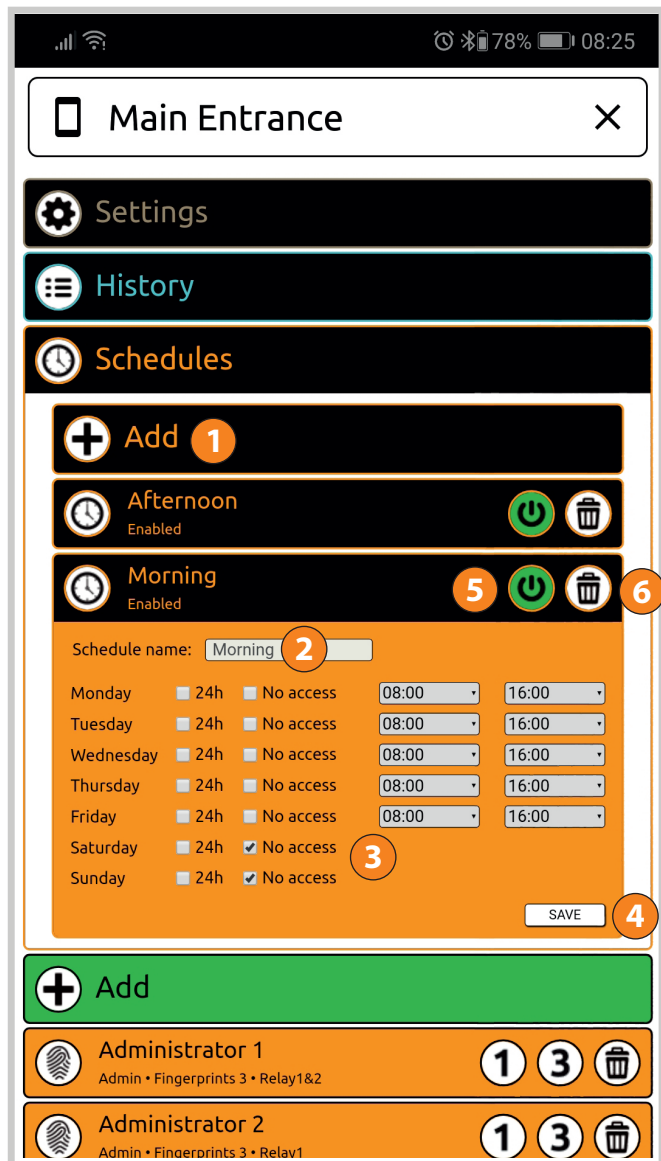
78% 08:25

Main Entrance ✕

Settings

History

Schedules

Add 1

Afternoon
Enabled

Morning
Enabled
5 6

Schedule name: Morning 2

| | | | | |
|---|---|---|---|---|
| Monday | 24h | No access | 08:00 | 16:00 |
| Tuesday | 24h | No access | 08:00 | 16:00 |
| Wednesday | 24h | No access | 08:00 | 16:00 |
| Thursday | 24h | No access | 08:00 | 16:00 |
| Friday | 24h | No access | 08:00 | 16:00 |
| Saturday | 24h | ☑ No access | | |
| Sunday | 24h | ☑ No access | | |

3

SAVE 4

Add

Administrator 1
Admin • Fingerprints 3 • Relay1&2
1 3

Administrator 2
Admin • Fingerprints 3 • Relay1
1 3